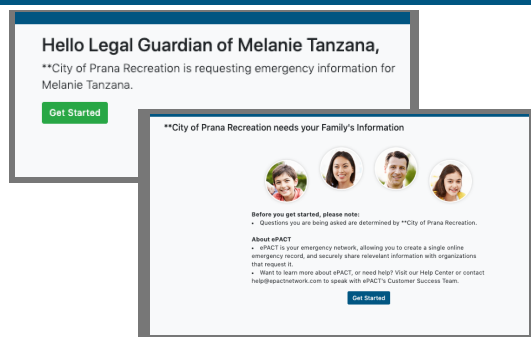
Hello Legal Guardian of Melanie Tanzana,

**City of Prana Recreation is requesting emergency information for Melanie Tanzana.

Get Started

**City of Prana Recreation needs your Family's Information

Before you get started, please note:
• Questions you are being asked are determined by **City of Prana Recreation.

About ePACT
• ePACT is your emergency network, allowing you to create a single online emergency record, and securely share relevant information with organizations that request it.
• Want to learn more about ePACT, or need help? Visit our Help Center or contact help@epactnetwork.com to speak with ePACT's Customer Success Team.

Get Started